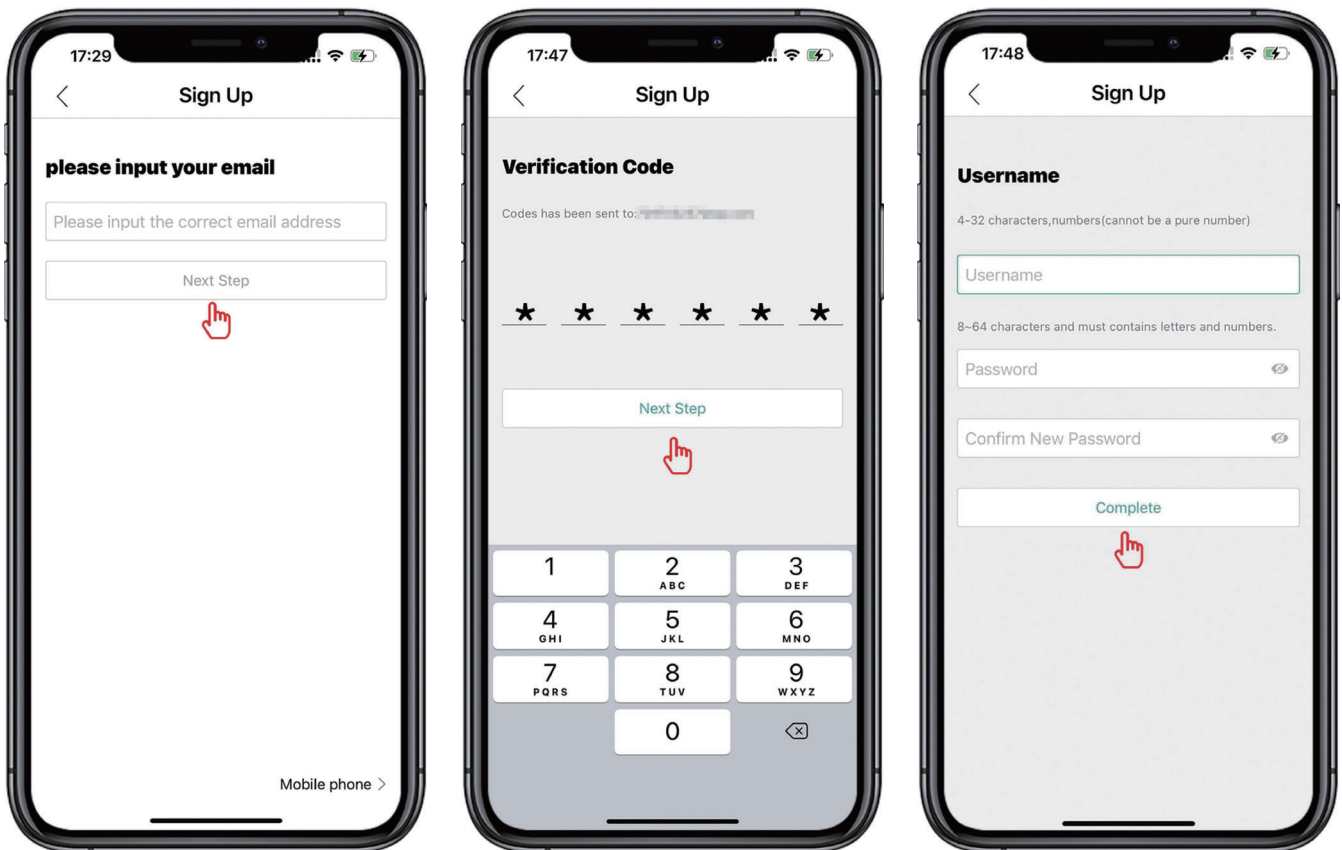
17:29

Sign Up

please input your email

Please input the correct email address

Next Step

Mobile phone >

17:47

Sign Up

Verification Code

Codes has been sent to: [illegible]

* * * * * *

Next Step

| 1 | 2 ABC | 3 DEF |
|---|---|---|
| 4 GHI | 5 JKL | 6 MNO |
| 7 PQRS | 8 TUV | 9 WXYZ |
| | 0 | |

17:48

Sign Up

Username

4-32 characters,numbers(cannot be a pure number)

Username

8~64 characters and must contains letters and numbers.

Password

Confirm New Password

Complete